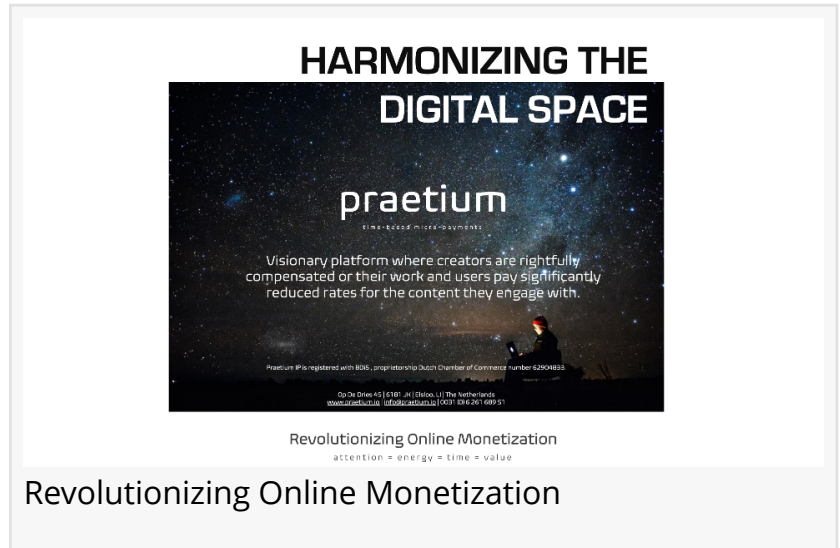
HARMONIZING THE DIGITAL SPACE

praetium

time-based micro-payments

Visionary platform where creators are rightfully compensated or their work and users pay significantly reduced rates for the content they engage with.

Praetium IP is registered with BOIS , proprietorship Dutch Chamber of Commerce number 62904833.

Op De Dries 45 | 6181 JH | Elsloo, LI | The Netherlands
www.praetium.io | info@praetium.io | 0031 (0)6 261 689 51

Revolutionizing Online Monetization
attention = energy = time = value

Revolutionizing Online Monetization